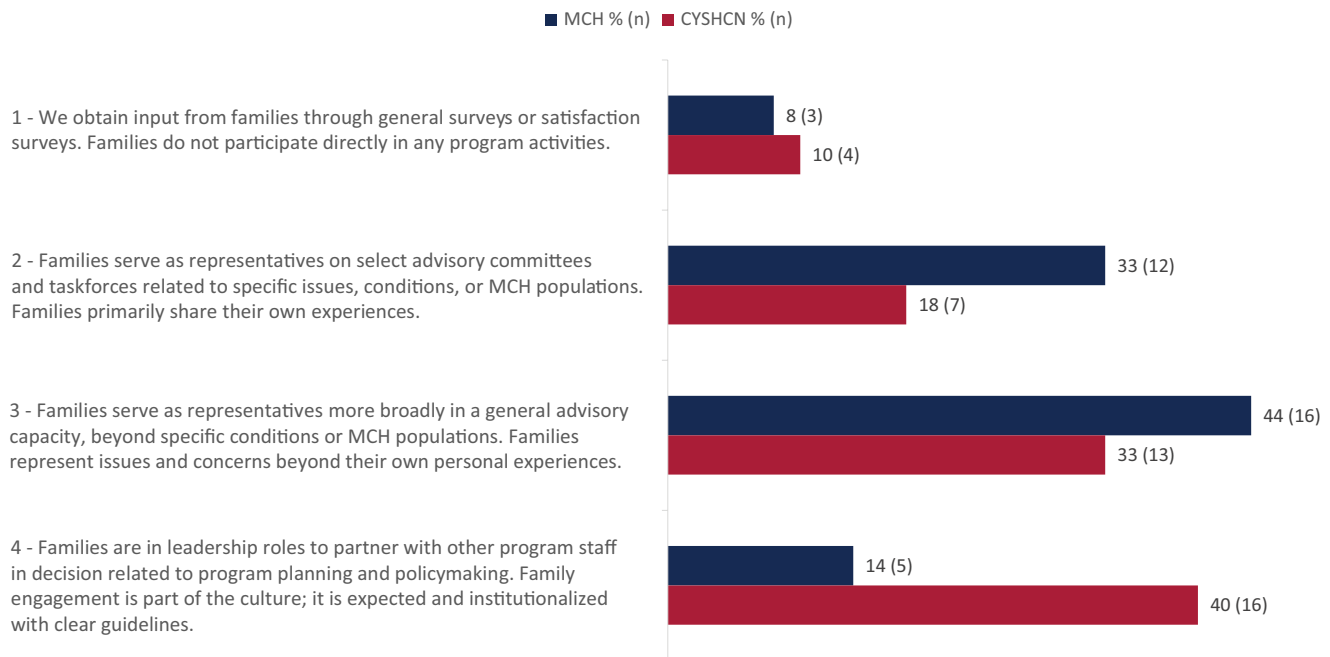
MCH % (n) CYSHCN % (n)

1 - We obtain input from families through general surveys or satisfaction surveys. Families do not participate directly in any program activities.

8 (3)
10 (4)

2 - Families serve as representatives on select advisory committees and taskforces related to specific issues, conditions, or MCH populations. Families primarily share their own experiences.

33 (12)
18 (7)

3 - Families serve as representatives more broadly in a general advisory capacity, beyond specific conditions or MCH populations. Families represent issues and concerns beyond their own personal experiences.

44 (16)
33 (13)

4 - Families are in leadership roles to partner with other program staff in decision related to program planning and policymaking. Family engagement is part of the culture; it is expected and institutionalized with clear guidelines.

14 (5)
40 (16)